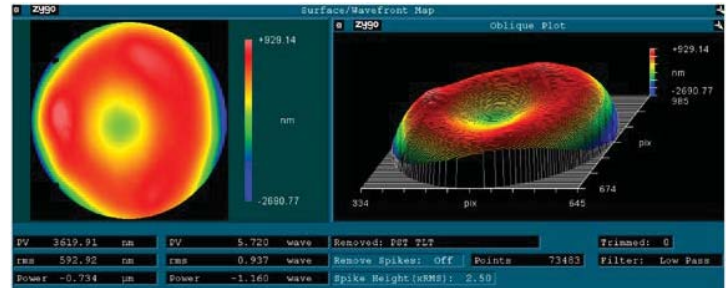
Zygo Surface/Wavefront Map

+929.14

nm

-2690.77

Zygo Oblique Plot

+929.14

nm

-2690.77

985

pix

674

334

pix

645

PV 3619.91 nm

rms 592.92 nm

Power -0.734 µm

PV 5.720 wave

rms 0.937 wave

Power -1.160 wave

Removed: PST TLT

Remove Spikes: Off

Points 73483

Spike Height(xRMS): 2.50

Trimmed: 0

Filter: Low Pass